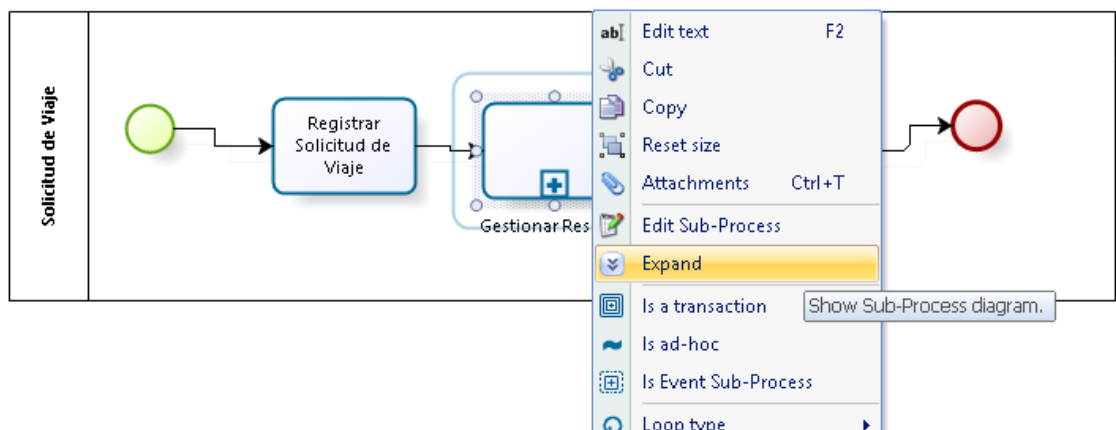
Solicitud de Viaje

Registrar Solicitud de Viaje

Gestionar Res

ab[ Edit text F2

Cut

Copy

Reset size

Attachments Ctrl+T

Edit Sub-Process

Expand

Show Sub-Process diagram.

Is a transaction

Is ad-hoc

Is Event Sub-Process

Loop type